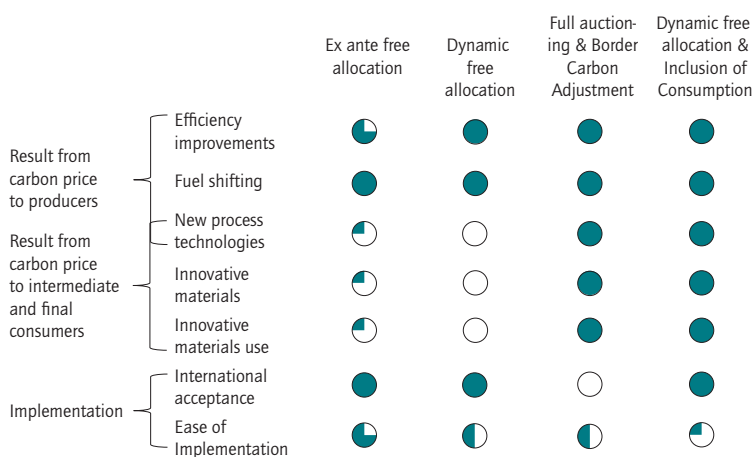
| | | Ex ante free allocation | Dynamic free allocation | Full auctioning & Border Carbon Adjustment | Dynamic free allocation & Inclusion of Consumption |
|---|---|---|---|---|---|
| Result from carbon price to producers | Efficiency improvements | | | | |
| | Fuel shifting | | | | |
| Result from carbon price to intermediate and final consumers | New process technologies | | | | |
| | Innovative materials | | | | |
| | Innovative materials use | | | | |
| Implementation | International acceptance | | | | |
| | Ease of Implementation | | | | |